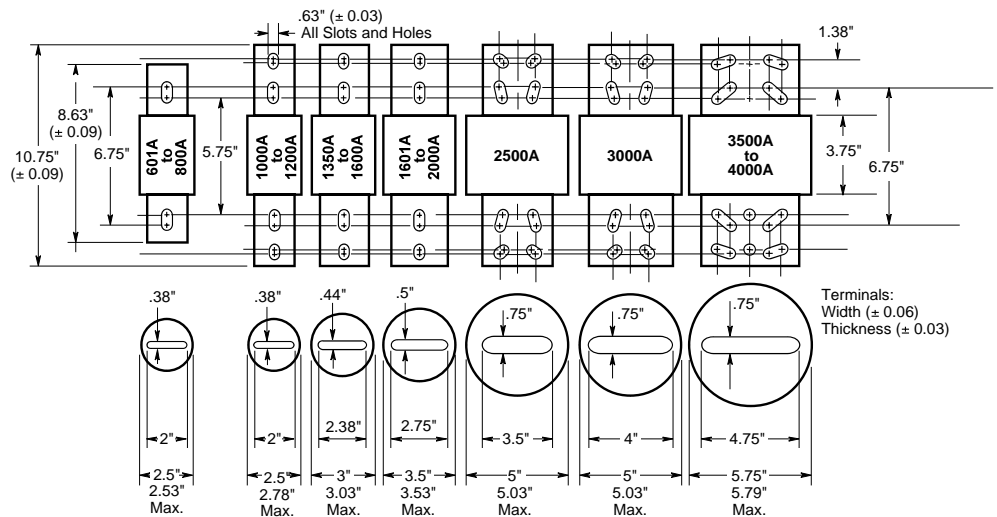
.63" (± 0.03)
All Slots and Holes

1.38"

10.75"
(± 0.09)

8.63"
(± 0.09)

6.75"

5.75"

601A to 800A

1000A to 1200A

1350A to 1600A

1601A to 2000A

2500A

3000A

3500A to 4000A

3.75"

6.75"

.38"

.38"

.44"

.5"

.75"

.75"

.75"

Terminals:
Width (± 0.06)
Thickness (± 0.03)

2"

2"

2.38"

2.75"

3.5"

4"

4.75"

2.5"
2.53"
Max.

2.5"
2.78"
Max.

3"
3.03"
Max.

3.5"
3.53"
Max.

5"
5.03"
Max.

5"
5.03"
Max.

5.75"
5.79"
Max.